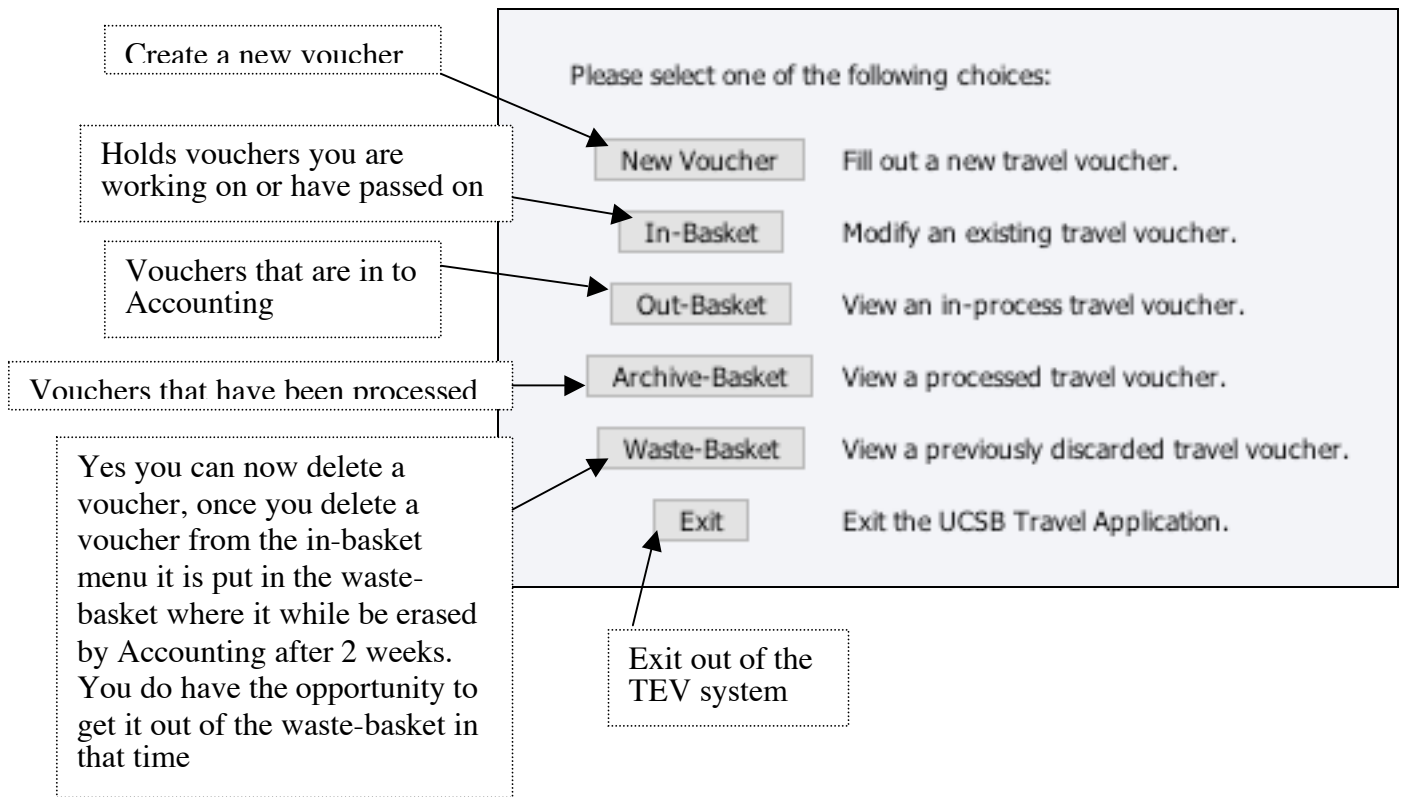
Create a new voucher

Please select one of the following choices:

Holds vouchers you are working on or have passed on

New Voucher Fill out a new travel voucher.

In-Basket Modify an existing travel voucher.

Vouchers that are in to Accounting

Out-Basket View an in-process travel voucher.

Vouchers that have been processed

Archive-Basket View a processed travel voucher.

Waste-Basket View a previously discarded travel voucher.

Yes you can now delete a voucher, once you delete a voucher from the in-basket menu it is put in the waste-basket where it while be erased by Accounting after 2 weeks. You do have the opportunity to get it out of the waste-basket in that time

Exit Exit the UCSB Travel Application.

Exit out of the TEV system